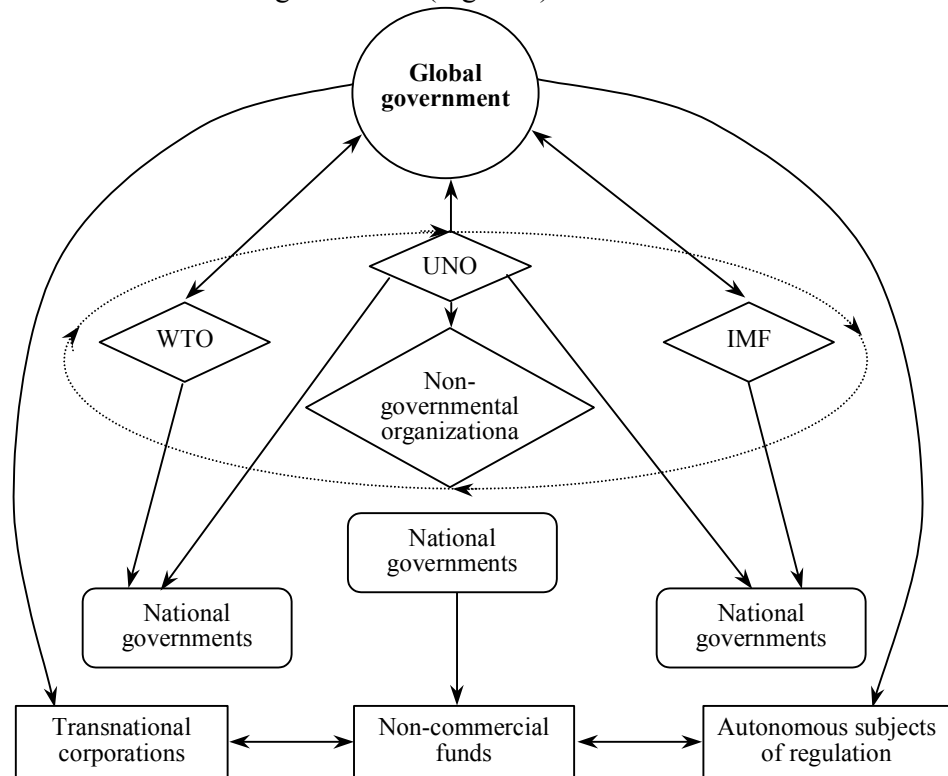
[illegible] (Fig. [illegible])

Global government

UNO

WTO

IMF

Non-governmental organizationa

National governments

National governments

National governments

Transnational corporations

Non-commercial funds

Autonomous subjects of regulation